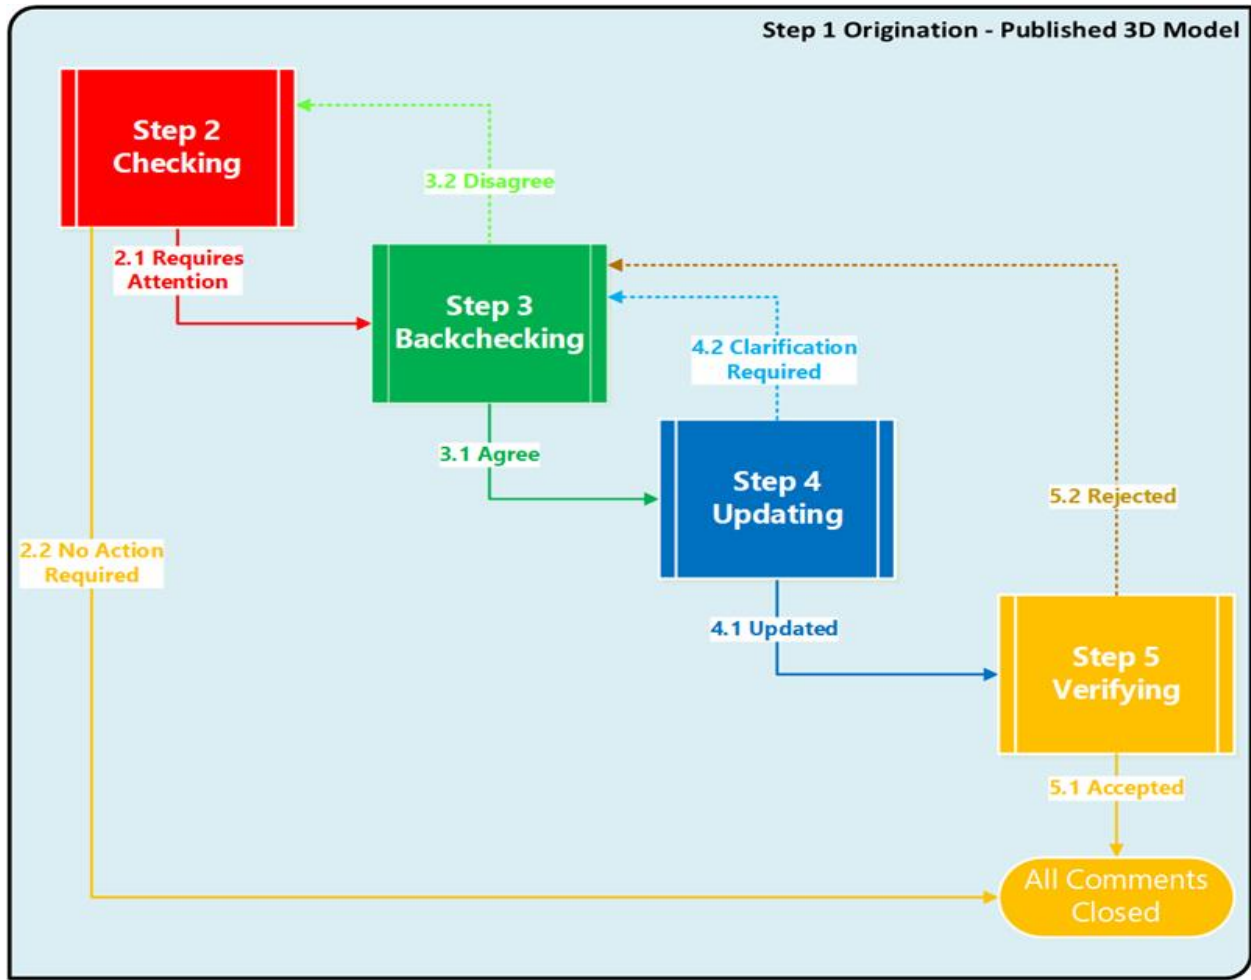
Step 1 Origination - Published 3D Model

Step 2 Checking

3.2 Disagree

2.1 Requires Attention

Step 3 Backchecking

4.2 Clarification Required

3.1 Agree

Step 4 Updating

5.2 Rejected

2.2 No Action Required

4.1 Updated

Step 5 Verifying

5.1 Accepted

All Comments Closed